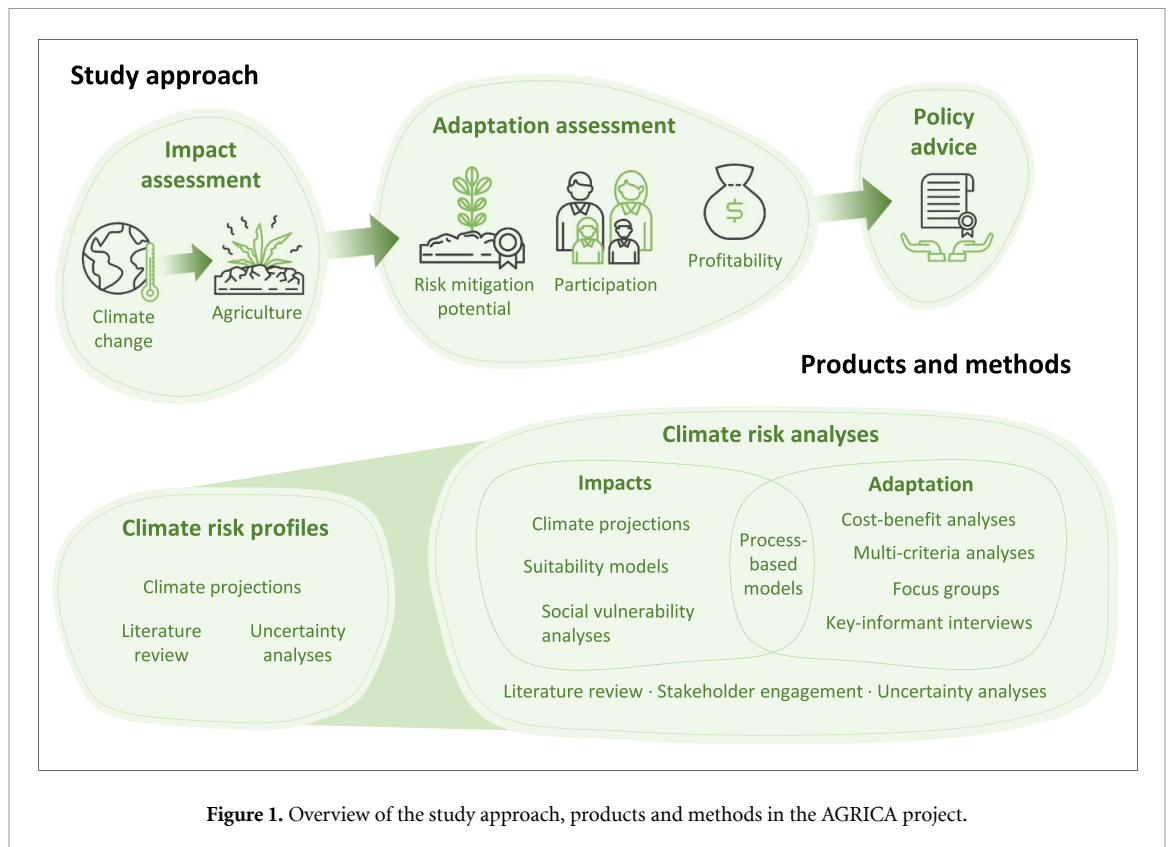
Study approach

Impact assessment

Climate change

Agriculture

Adaptation assessment

Risk mitigation potential

Participation

Profitability

Policy advice

Products and methods

Climate risk analyses

Impacts

Climate projections

Suitability models

Social vulnerability analyses

Process-based models

Adaptation

Cost-benefit analyses

Multi-criteria analyses

Focus groups

Key-informant interviews

Literature review · Stakeholder engagement · Uncertainty analyses

Climate risk profiles

Climate projections

Literature review

Uncertainty analyses

**Figure 1.** Overview of the study approach, products and methods in the AGRICA project.